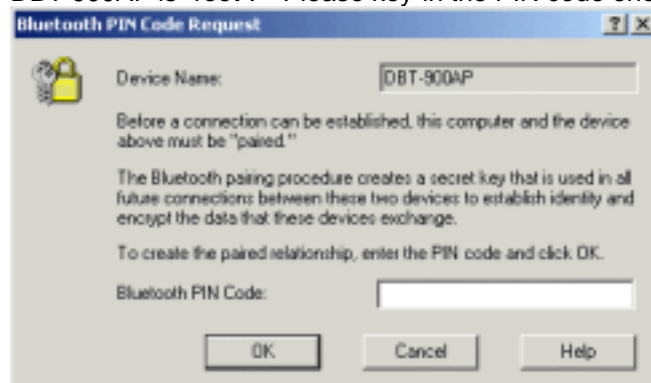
DBT-900AP is 1397. Please key in the PIN code and

Bluetooth PIN Code Request

? ×

Device Name: DBT-900AP

Before a connection can be established, this computer and the device above must be "paired."

The Bluetooth pairing procedure creates a secret key that is used in all future connections between these two devices to establish identity and encrypt the data that these devices exchange.

To create the paired relationship, enter the PIN code and click OK.

Bluetooth PIN Code:

OK Cancel Help